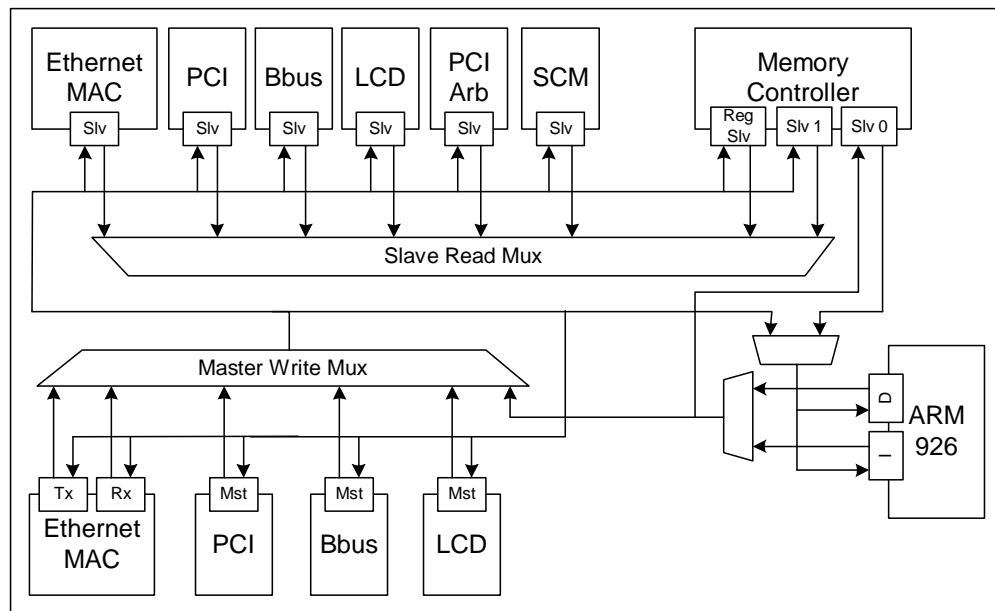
Ethernet MAC
Slv

PCI
Slv

Bbus
Slv

LCD
Slv

PCI Arb
Slv

SCM
Slv

Memory Controller
Reg Slv
Slv 1
Slv 0

Slave Read Mux

Master Write Mux

D
ARM 926
I

Tx
Rx
Ethernet MAC

Mst
PCI

Mst
Bbus

Mst
LCD